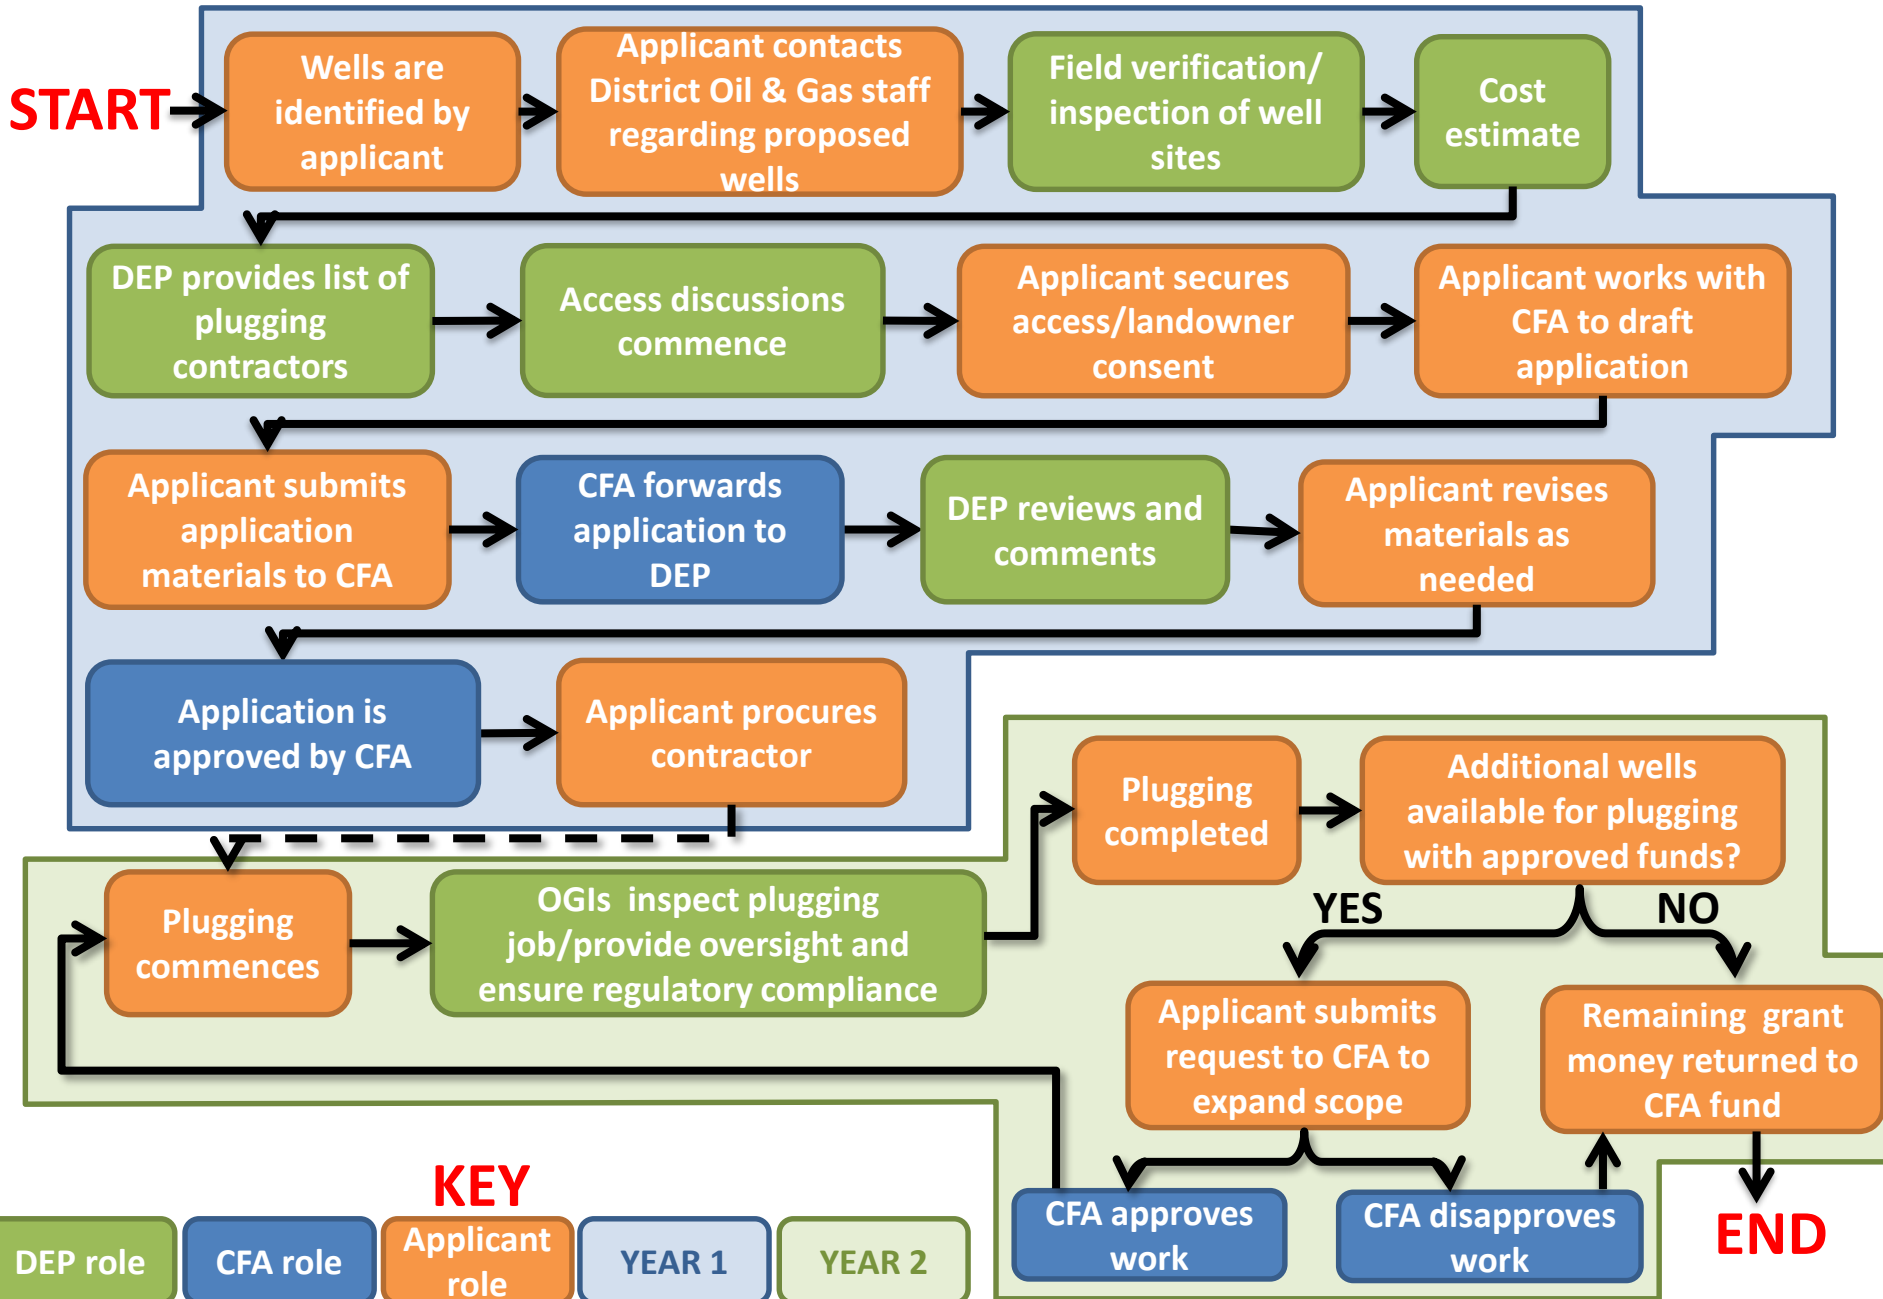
START

Wells are identified by applicant

Applicant contacts District Oil & Gas staff regarding proposed wells

Field verification/ inspection of well sites

Cost estimate

DEP provides list of plugging contractors

Access discussions commence

Applicant secures access/landowner consent

Applicant works with CFA to draft application

Applicant submits application materials to CFA

CFA forwards application to DEP

DEP reviews and comments

Applicant revises materials as needed

Application is approved by CFA

Applicant procures contractor

Plugging commences

OGIs inspect plugging job/provide oversight and ensure regulatory compliance

Plugging completed

Additional wells available for plugging with approved funds?

YES

NO

Applicant submits request to CFA to expand scope

Remaining grant money returned to CFA fund

CFA approves work

CFA disapproves work

END

KEY

DEP role

CFA role

Applicant role

YEAR 1

YEAR 2